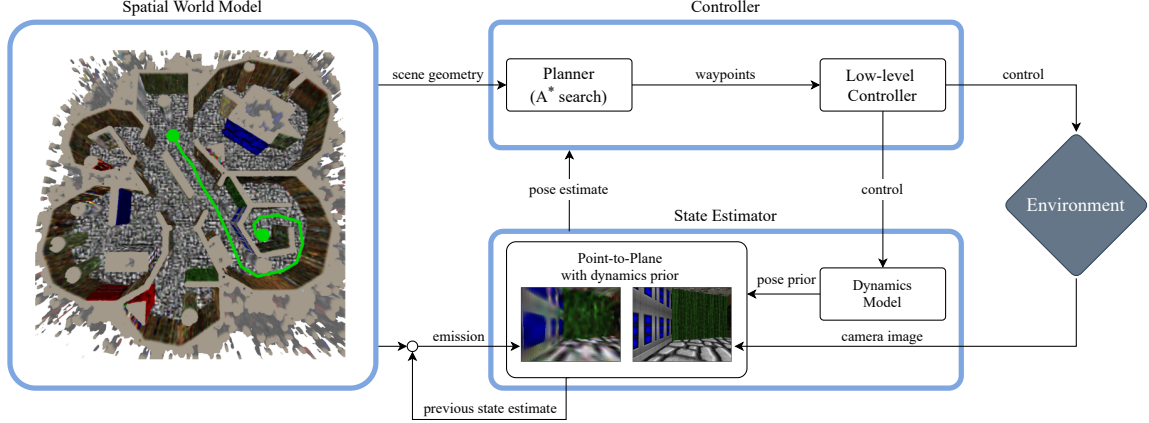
Spatial World Model

Controller

scene geometry

Planner
($A^*$ search)

waypoints

Low-level Controller

control

pose estimate

control

State Estimator

Environment

Point-to-Plane with dynamics prior

pose prior

Dynamics Model

emission

camera image

previous state estimate